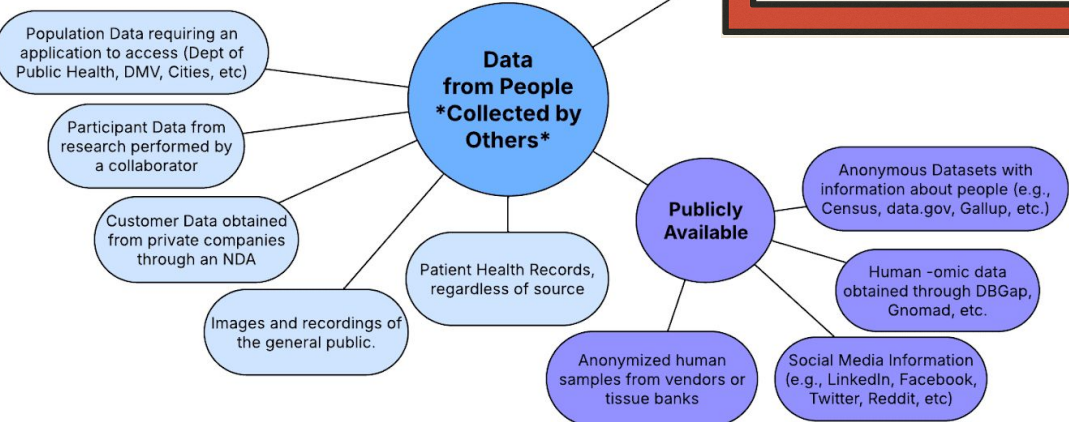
Data from People *Collected by Others*

Population Data requiring an application to access (Dept of Public Health, DMV, Cities, etc)

Participant Data from research performed by a collaborator

Customer Data obtained from private companies through an NDA

Images and recordings of the general public.

Patient Health Records, regardless of source

Publicly Available

Anonymous Datasets with information about people (e.g., Census, data.gov, Gallup, etc.)

Human -omic data obtained through DBGap, Gnomad, etc.

Social Media Information (e.g., LinkedIn, Facebook, Twitter, Reddit, etc)

Anonymized human samples from vendors or tissue banks